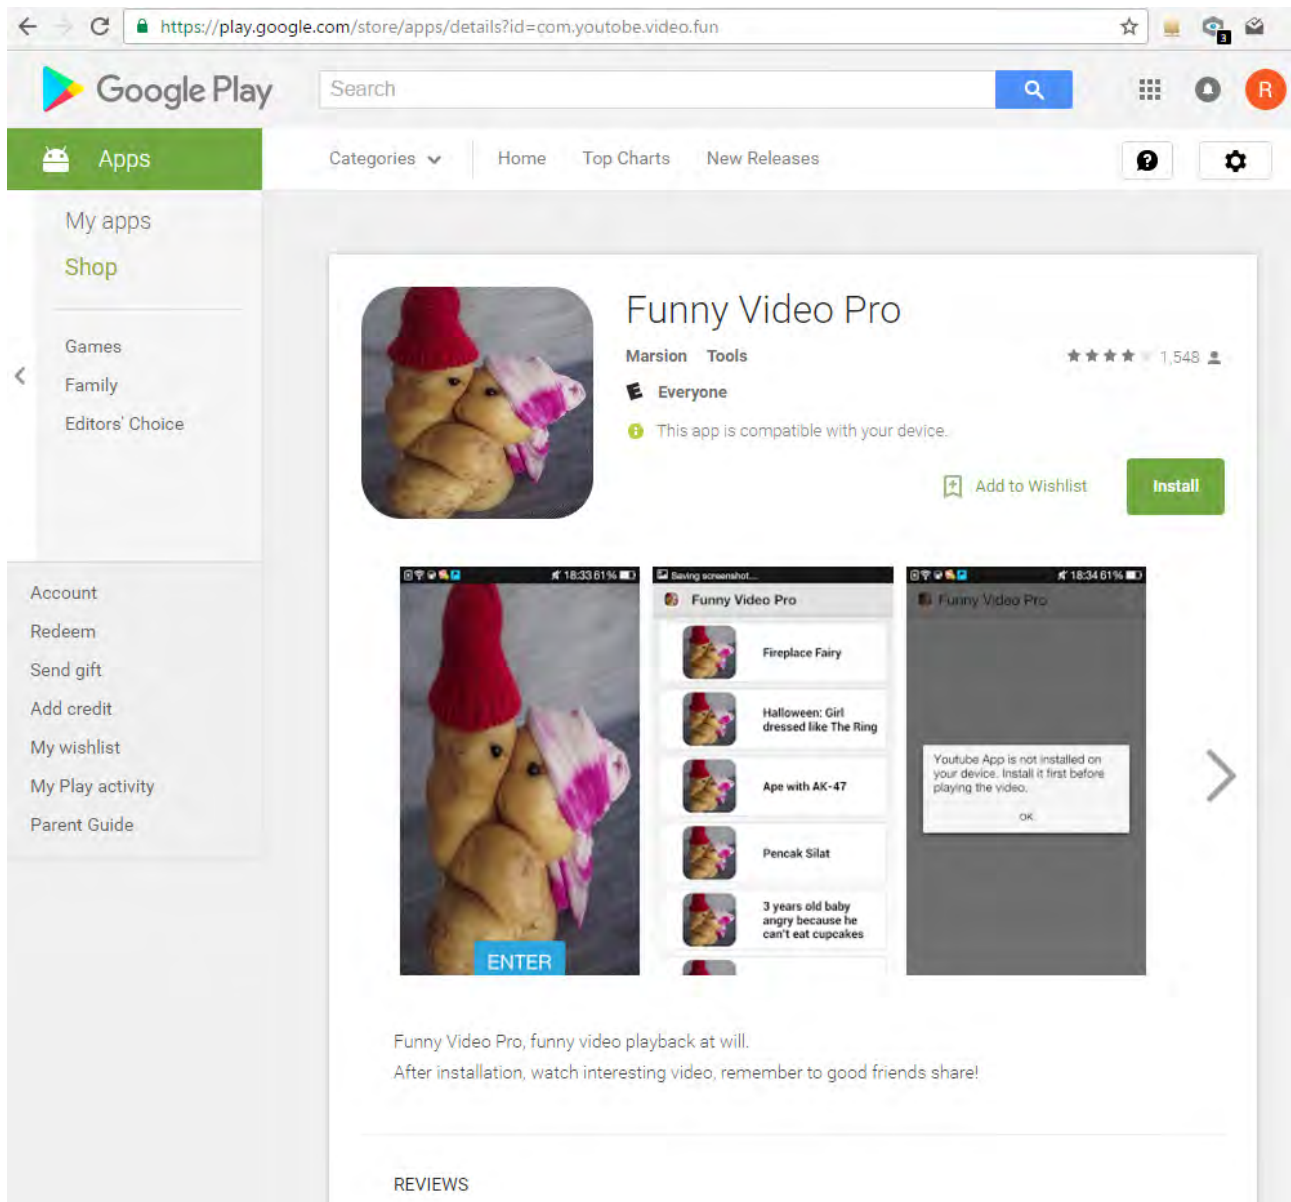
https://play.google.com/store/apps/details?id=com.youtobe.video.fun

Google Play

Search

R

Apps

Categories Home Top Charts New Releases

My apps
Shop

Games
Family
Editors' Choice

Account
Redeem
Send gift
Add credit
My wishlist
My Play activity
Parent Guide

Funny Video Pro

Marsion Tools

1,548

Everyone

This app is compatible with your device.

Add to Wishlist

Install

18:33 61%

ENTER

Saving screenshot...

Funny Video Pro

Fireplace Fairy

Halloween: Girl dressed like The Ring

Ape with AK-47

Pencak Silat

3 years old baby angry because he can't eat cupcakes

18:34 61%

Funny Video Pro

Youtube App is not installed on your device. Install it first before playing the video.

OK

Funny Video Pro, funny video playback at will.

After installation, watch interesting video, remember to good friends share!

REVIEWS